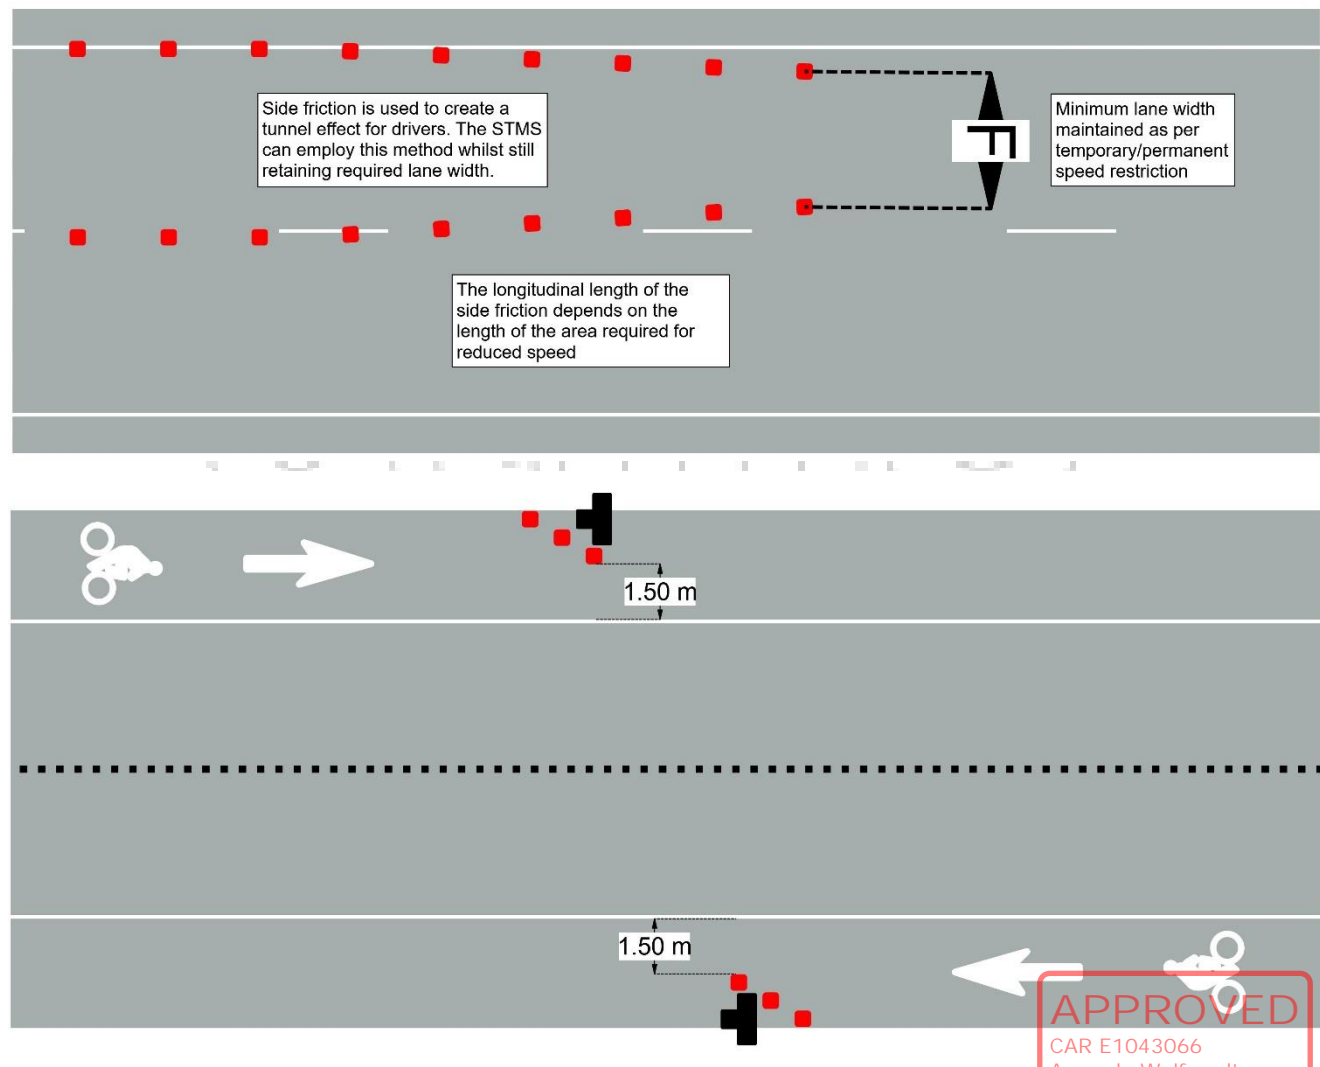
Side friction is used to create a tunnel effect for drivers. The STMS can employ this method whilst still retaining required lane width.

Minimum lane width maintained as per temporary/permanent speed restriction

The longitudinal length of the side friction depends on the length of the area required for reduced speed

1.50 m

1.50 m

APPROVED
CAR E1043066
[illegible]